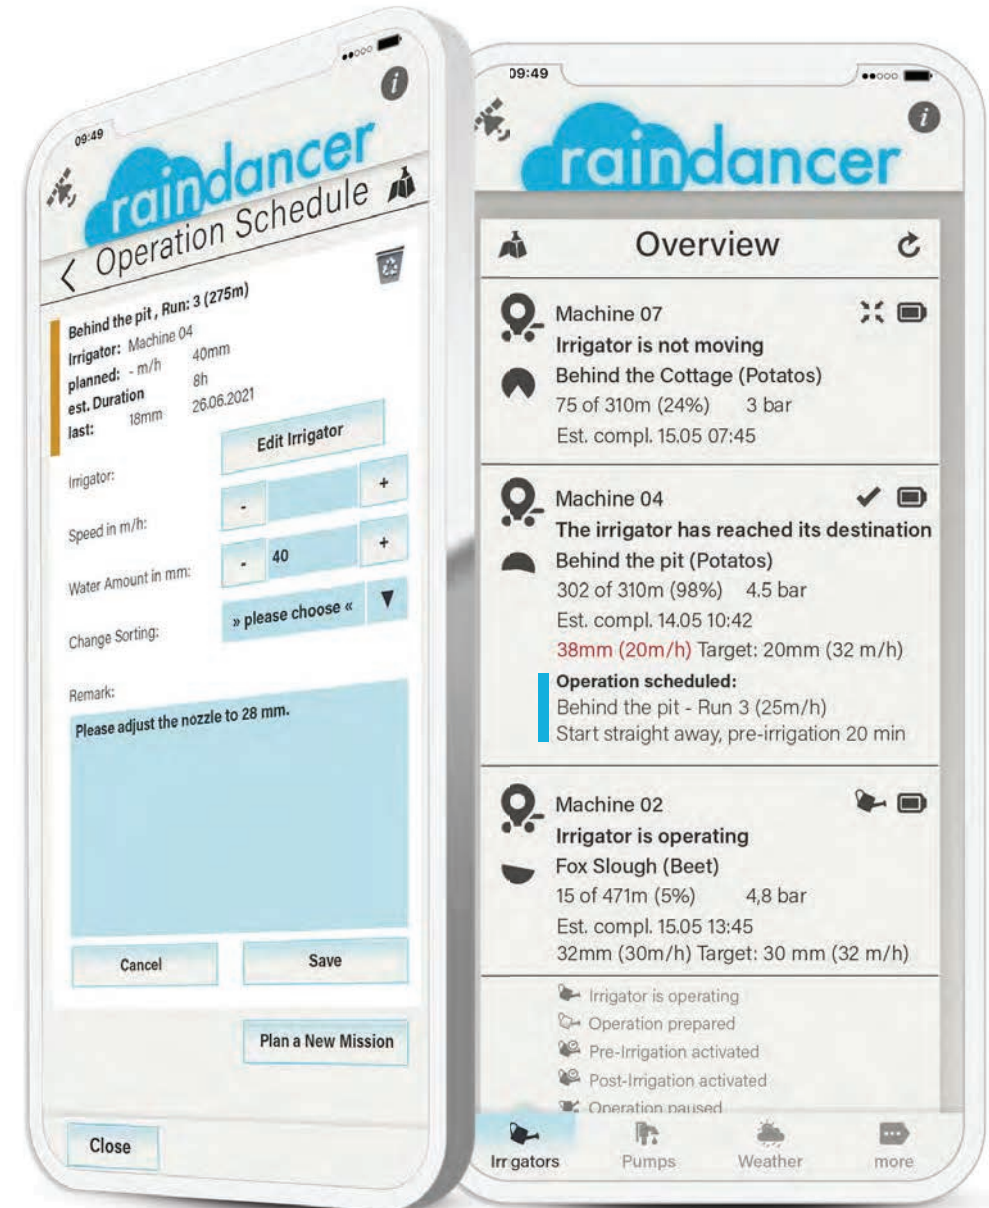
09:49

raindancer

< Operation Schedule

Behind the pit , Run: 3 (275m)
Irrigator: Machine 04
planned: - m/h 40mm
est. Duration 8h
last: 18mm 26.06.2021

Edit Irrigator

Irrigator:

Speed in m/h: - +

Water Amount in mm: - 40 +

Change Sorting: » please choose « ▼

Remark:

Please adjust the nozzle to 28 mm.

Cancel Save

Plan a New Mission

Close

09:49

raindancer

Overview

Machine 07
Irrigator is not moving
Behind the Cottage (Potatos)
75 of 310m (24%) 3 bar
Est. compl. 15.05 07:45

Machine 04
The irrigator has reached its destination
Behind the pit (Potatos)
302 of 310m (98%) 4.5 bar
Est. compl. 14.05 10:42
38mm (20m/h) Target: 20mm (32 m/h)
Operation scheduled:
Behind the pit - Run 3 (25m/h)
Start straight away, pre-irrigation 20 min

Machine 02
Irrigator is operating
Fox Slough (Beet)
15 of 471m (5%) 4,8 bar
Est. compl. 15.05 13:45
32mm (30m/h) Target: 30 mm (32 m/h)

Irrigator is operating
Operation prepared
Pre-Irrigation activated
Post-Irrigation activated
Operation paused

Irrigators Pumps Weather more